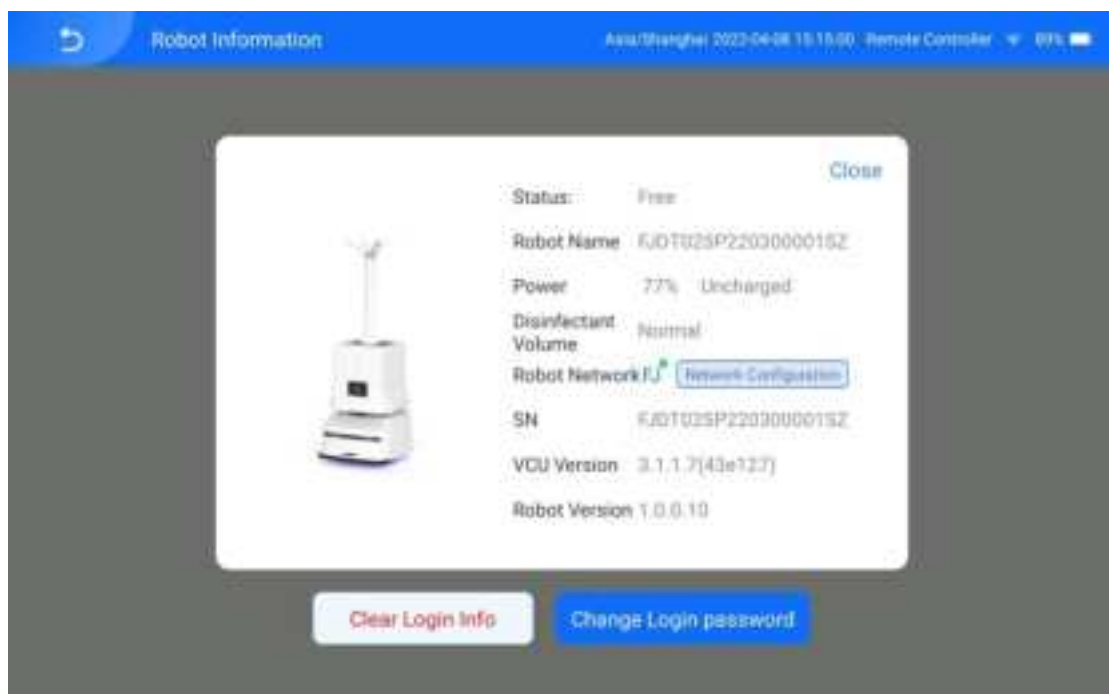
Robot Information

Asia/Shanghai 2022-04-08 15:15:00 Remote Controller 89%

Close

Status: Free

Robot Name FJDT02SP22030000015Z

Power 77% Uncharged

Disinfectant Volume Normal

Robot Network FJ Network Configuration

SN FJDT02SP22030000015Z

VCU Version 3.1.1.7(43e127)

Robot Version 1.0.0.10

Clear Login Info

Change Login password